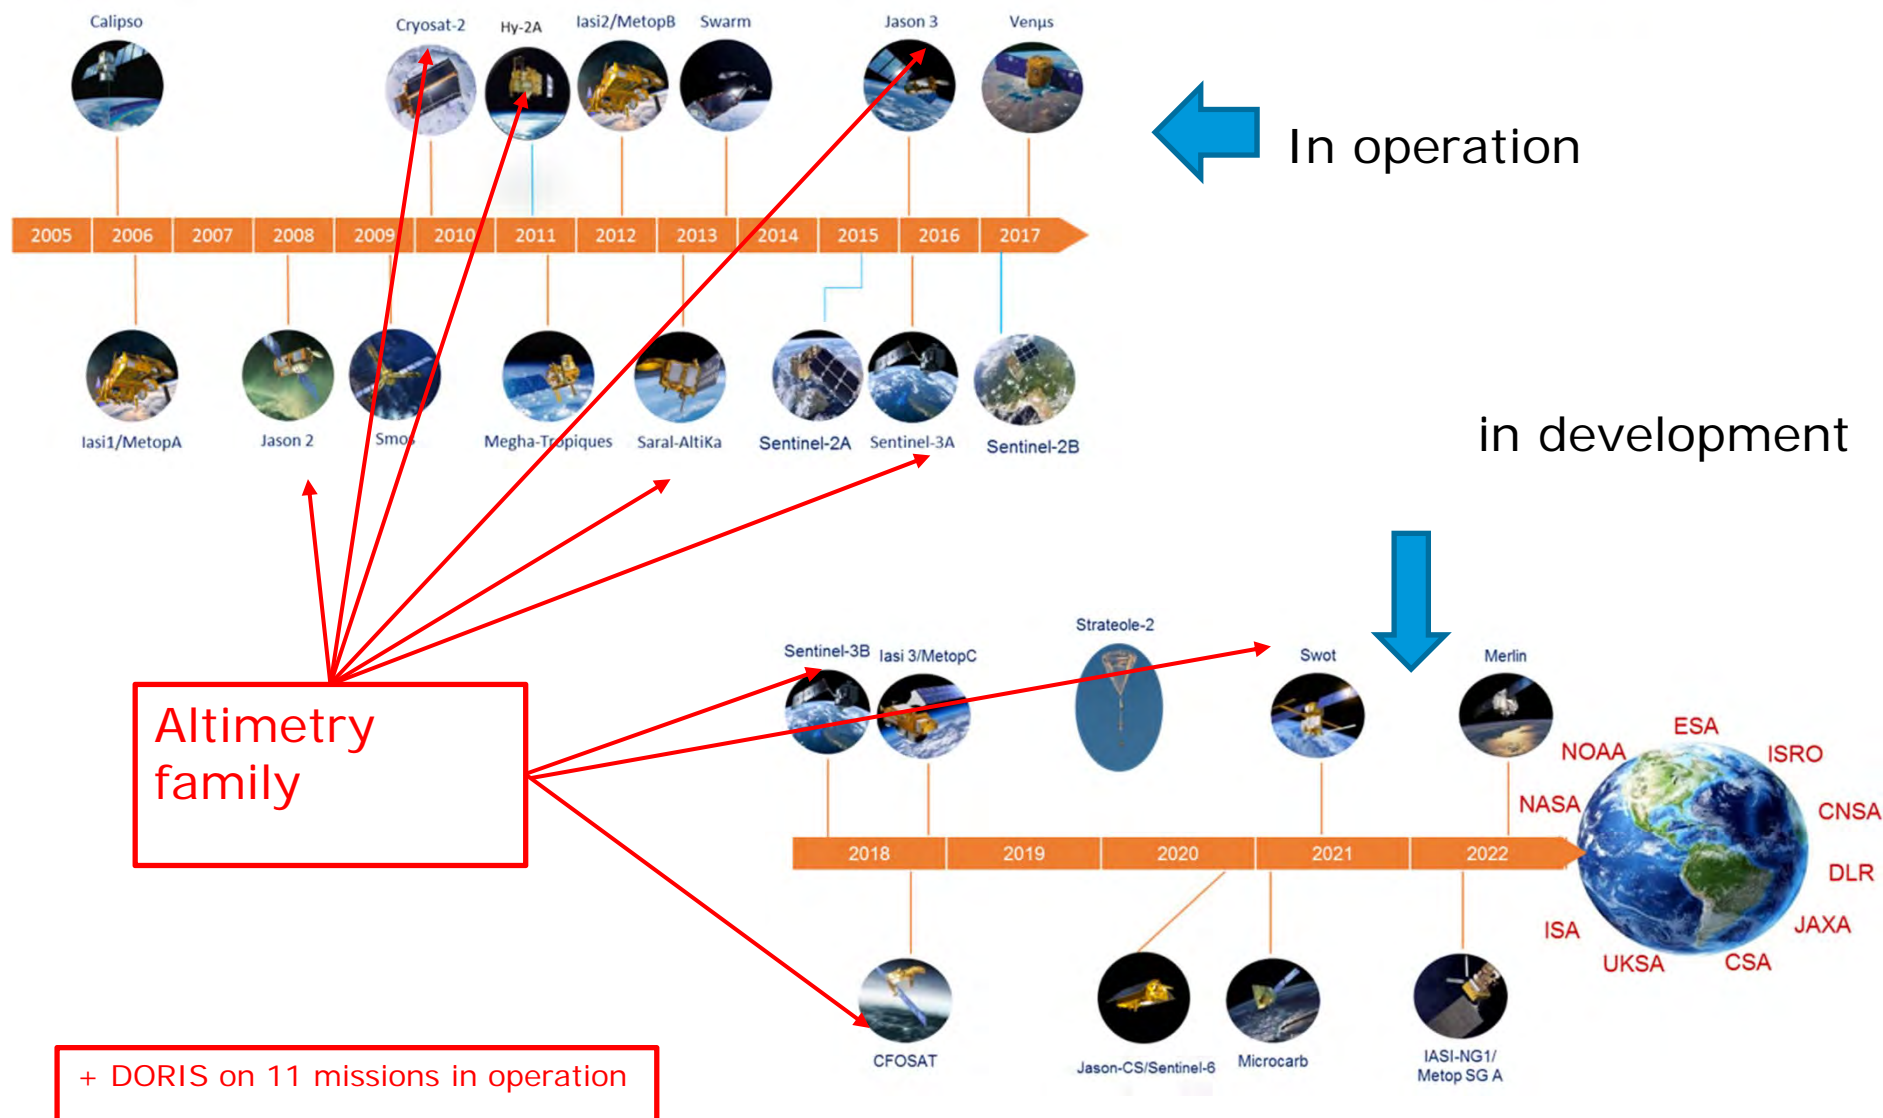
Calipso

Cryosat-2

Hy-2A

Iasi2/MetopB

Swarm

Jason 3

Venμs

2005 2006 2007 2008 2009 2010 2011 2012 2013 2014 2015 2016 2017

In operation

Iasi1/MetopA

Jason 2

Smos

Megha-Tropiques

Saral-AltiKa

Sentinel-2A

Sentinel-3A

Sentinel-2B

in development

Strateole-2

Sentinel-3B

Iasi 3/MetopC

Swot

Merlin

Altimetry family

ESA

NOAA

ISRO

NASA

CNSA

2018 2019 2020 2021 2022

DLR

JAXA

ISA

UKSA

CSA

CFOSAT

Jason-CS/Sentinel-6

Microcarb

IASI-NG1/ Metop SG A

+ DORIS on 11 missions in operation